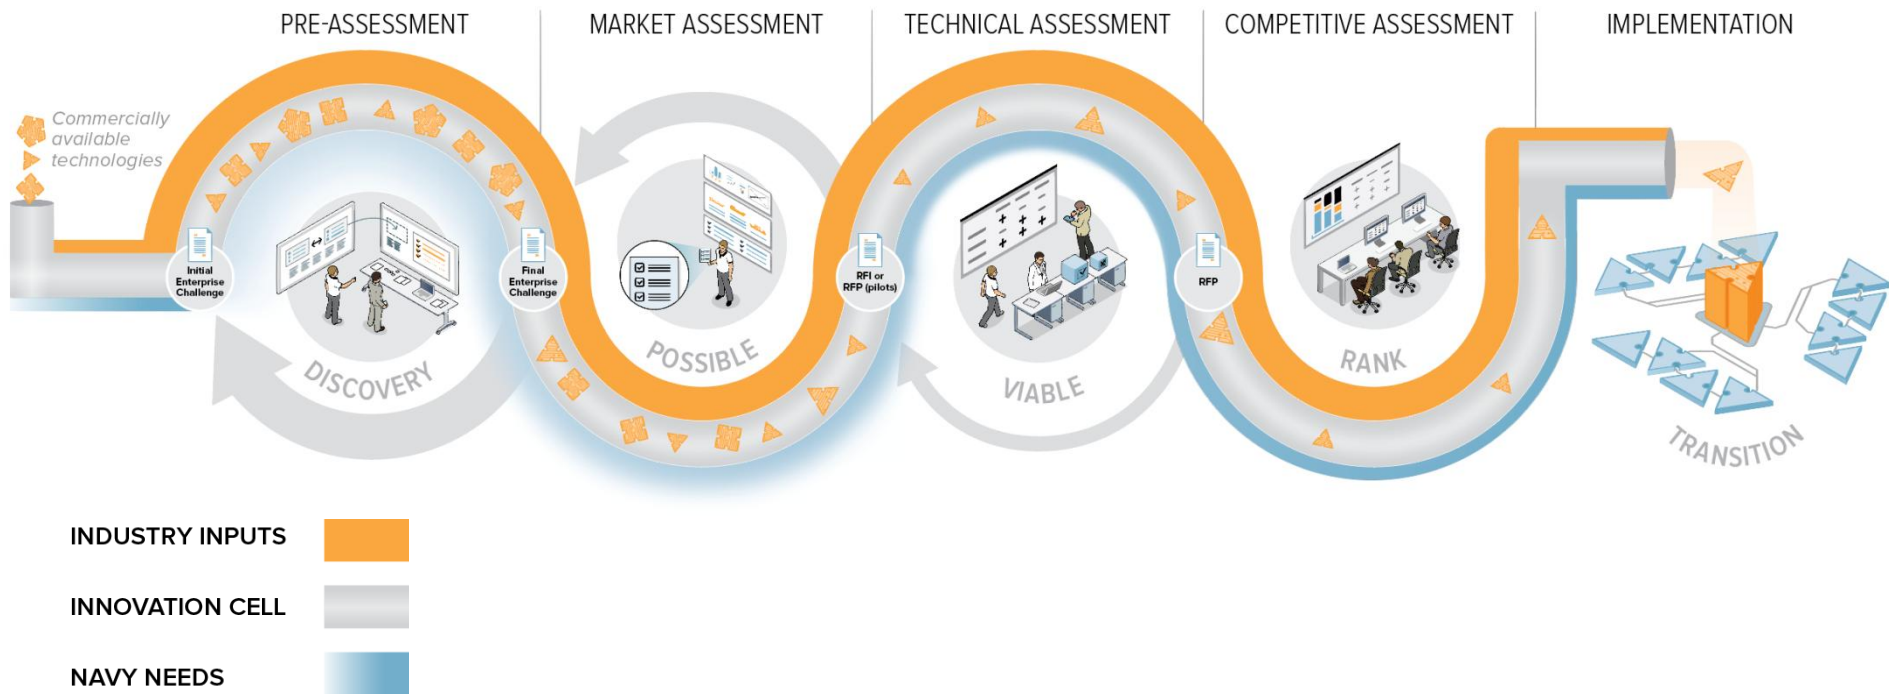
PRE-ASSESSMENT MARKET ASSESSMENT TECHNICAL ASSESSMENT COMPETITIVE ASSESSMENT IMPLEMENTATION

Commercially available technologies

Initial Enterprise Challenge

Final Enterprise Challenge

RFI or RFP (pilots)

RFP

DISCOVERY

POSSIBLE

VIABLE

RANK

TRANSITION

INDUSTRY INPUTS

INNOVATION CELL

NAVY NEEDS